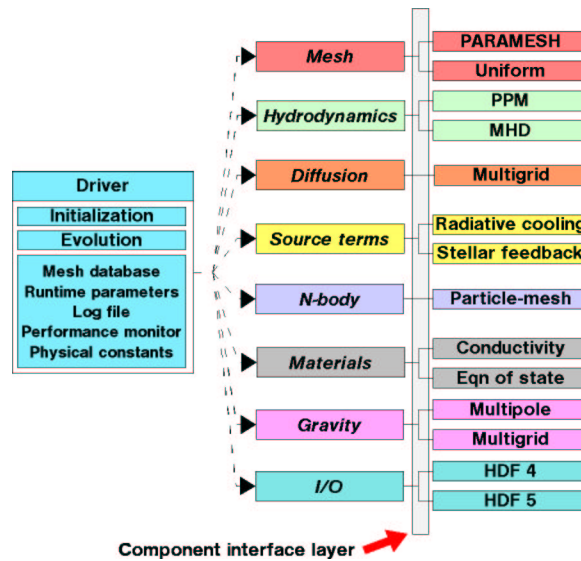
Driver

Initialization

Evolution

Mesh database
Runtime parameters
Log file
Performance monitor
Physical constants

Mesh

Hydrodynamics

Diffusion

Source terms

N-body

Materials

Gravity

I/O

PARAMESH

Uniform

PPM

MHD

Multigrid

Radiative cooling

Stellar feedback

Particle-mesh

Conductivity

Eqn of state

Multipole

Multigrid

HDF 4

HDF 5

Component interface layer